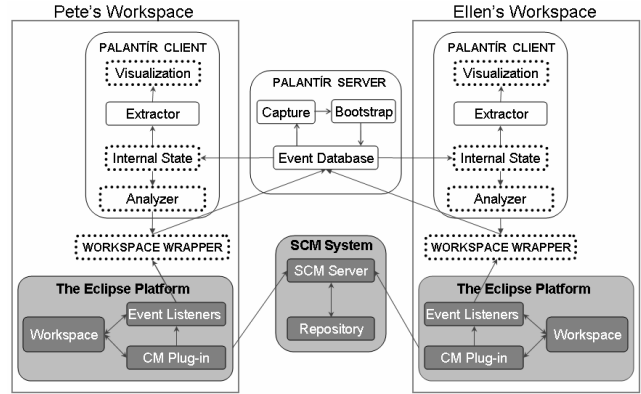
Pete's Workspace

PALANTÍR CLIENT

Visualization

Extractor

Internal State

Analyzer

WORKSPACE WRAPPER

The Eclipse Platform

Workspace

Event Listeners

CM Plug-in

PALANTÍR SERVER

Capture

Bootstrap

Event Database

SCM System

SCM Server

Repository

Ellen's Workspace

PALANTÍR CLIENT

Visualization

Extractor

Internal State

Analyzer

WORKSPACE WRAPPER

The Eclipse Platform

Event Listeners

Workspace

CM Plug-in